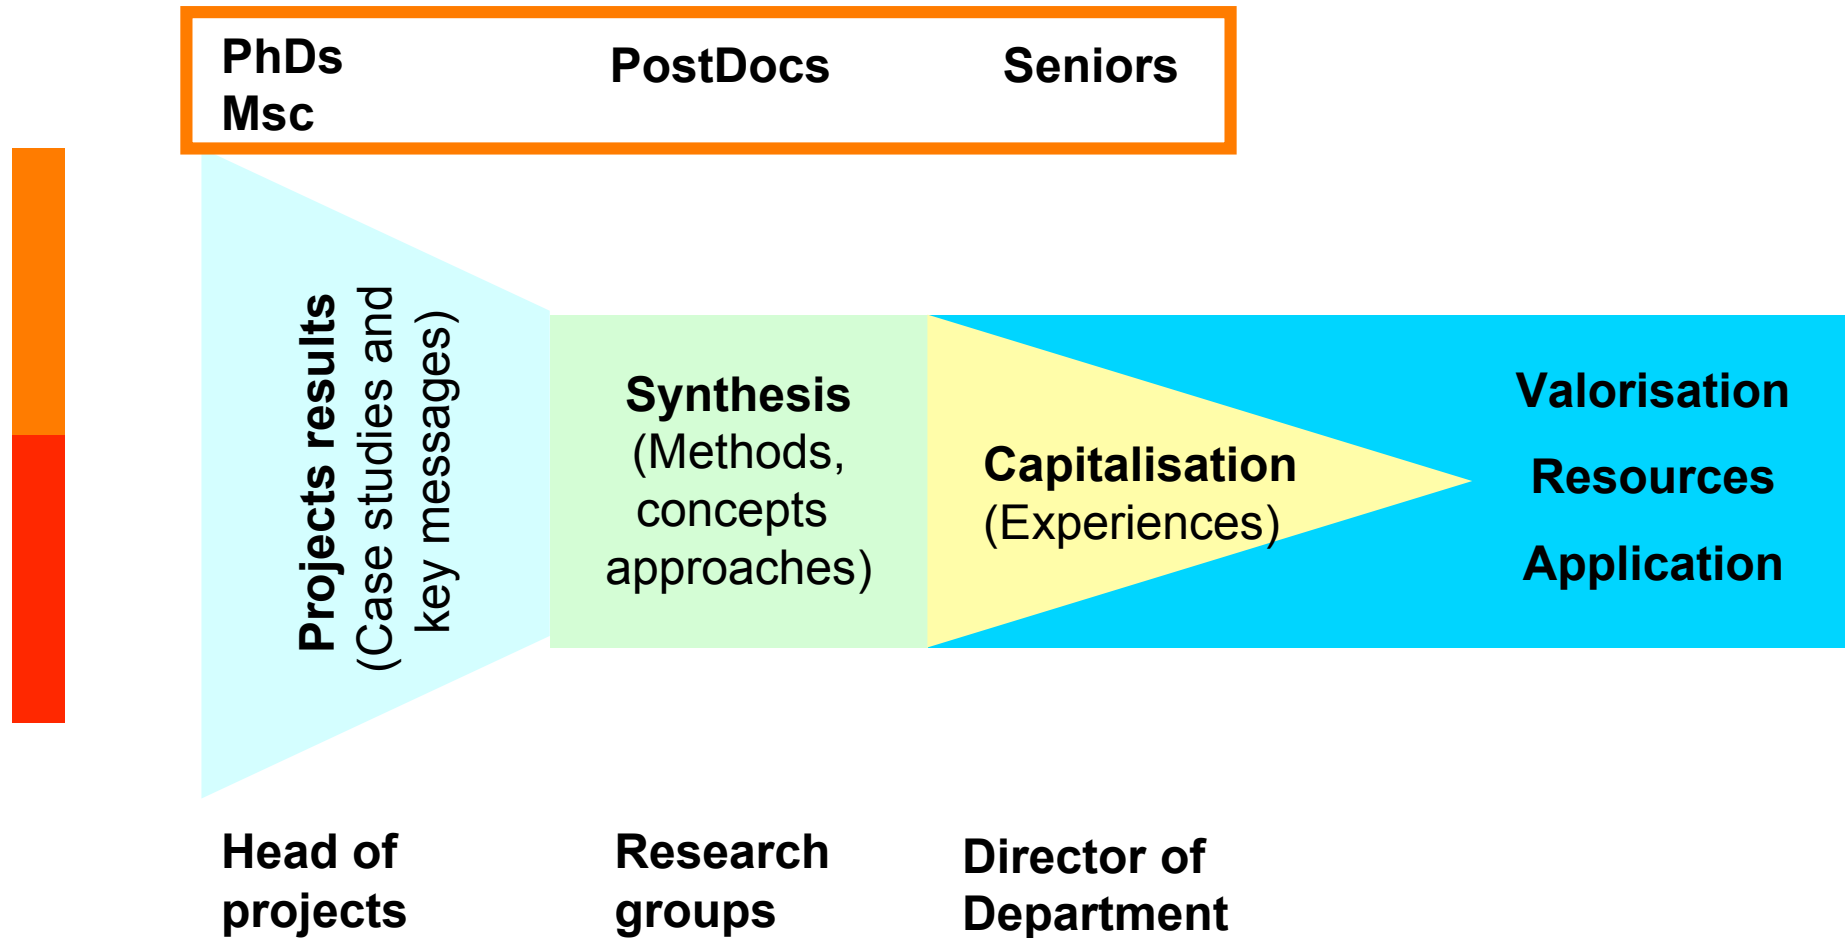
PhDs
Msc

PostDocs

Seniors

Projects results
(Case studies and key messages)

Synthesis
(Methods, concepts approaches)

Capitalisation
(Experiences)

Valorisation

Resources

Application

Head of projects

Research groups

Director of Department